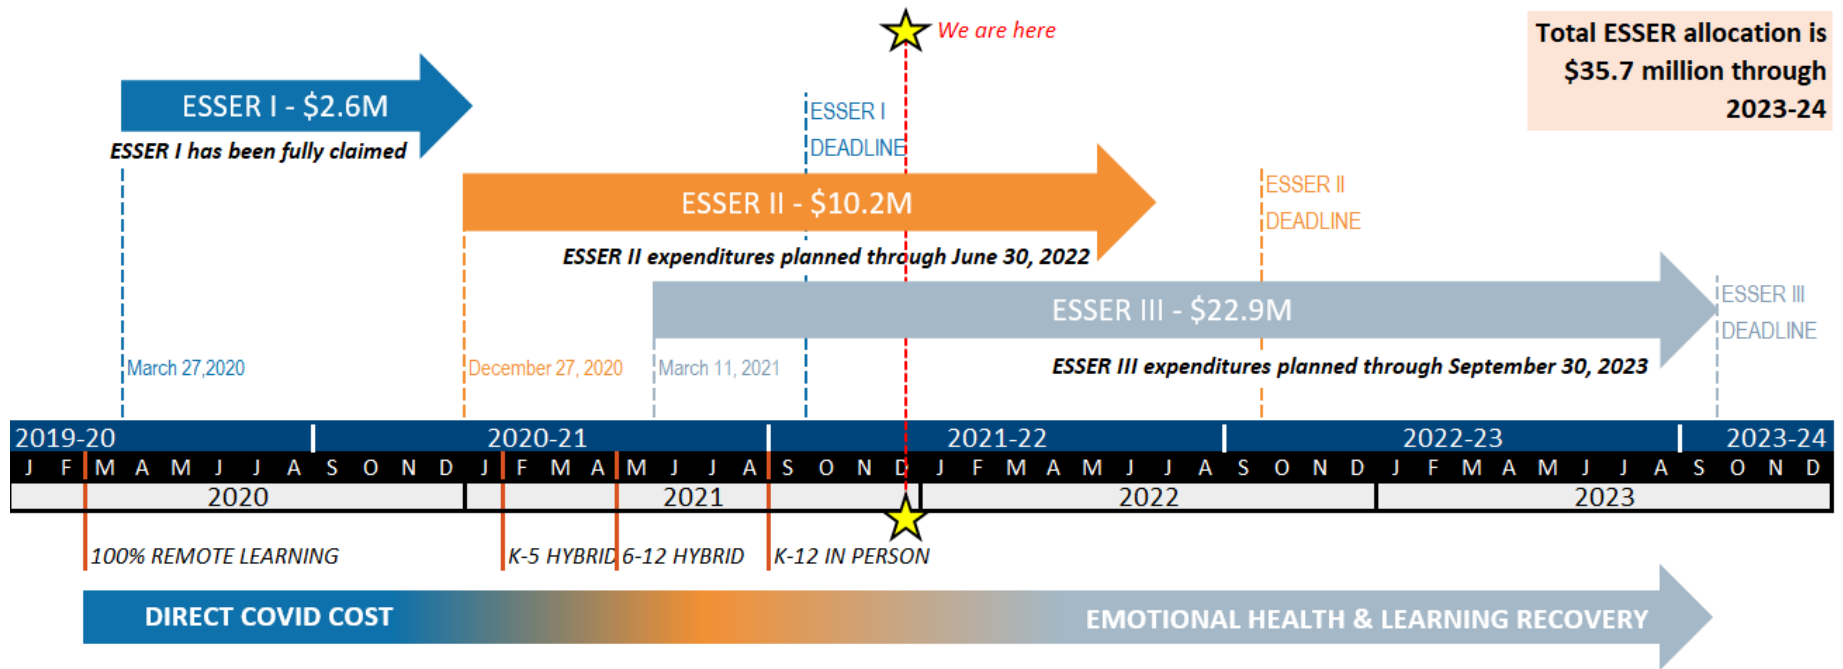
We are here

Total ESSER allocation is $35.7 million through 2023-24

ESSER I - $2.6M

ESSER I has been fully claimed

ESSER I DEADLINE

ESSER II - $10.2M

ESSER II expenditures planned through June 30, 2022

ESSER II DEADLINE

ESSER III - $22.9M

ESSER III expenditures planned through September 30, 2023

ESSER III DEADLINE

March 27,2020

December 27, 2020

March 11, 2021

2019-20 | 2020-21 | 2021-22 | 2022-23 | 2023-24

J F M A M J J A S O N D J F M A M J J A S O N D J F M A M J J A S O N D J F M A M J J A S O N D

2020 | 2021 | 2022 | 2023

100% REMOTE LEARNING

K-5 HYBRID

6-12 HYBRID

K-12 IN PERSON

DIRECT COVID COST

EMOTIONAL HEALTH & LEARNING RECOVERY